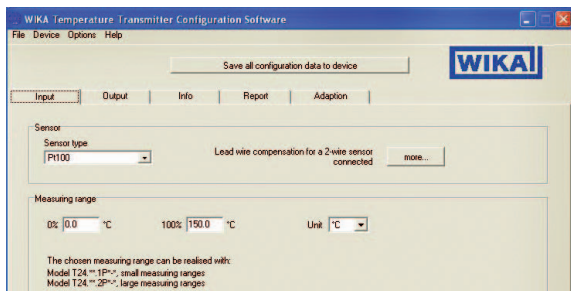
WIKA Temperature Transmitter Configuration Software

File Device Options Help

Save all configuration data to device

WIKA

Input | Output | Info | Report | Adaption

Sensor

Sensor type

Pt100

Lead wire compensation for a 2-wire sensor connected

more...

Measuring range

0% 0.0 °C

100% 150.0 °C

Unit °C

The chosen measuring range can be realised with:
Model T24.**.1P*-*, small measuring ranges
Model T24.**.2P*-*, large measuring ranges